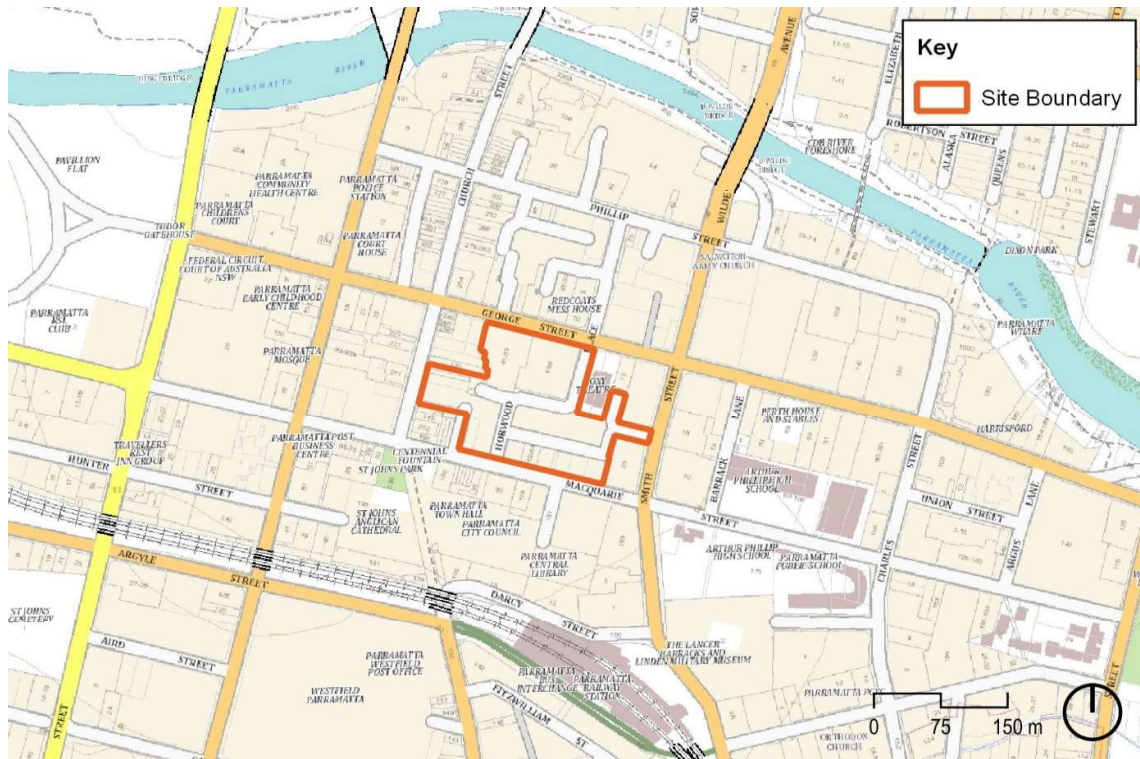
Key

Site Boundary

PARRAMATTA RIVER

PAVILLION FLAT

TUDOR GATEHOUSE

PARRAMATTA COMMUNITY HEALTH CENTRE

PARRAMATTA CHILDRENS COURT

PARRAMATTA POLICE STATION

PARRAMATTA COURT HOUSE

FEDERAL CIRCUIT COURT OF AUSTRALIA NSW

PARRAMATTA EARLY CHILDHOOD CENTRE

PARRAMATTA RSL CLUB

PARRAMATTA MOSQUE

CHURCH STREET

PHILLIP STREET

GEORGE STREET

REDCOATS MESS HOUSE

SALVATION ARMY CHURCH

WILDE AVENUE

ELIZABETH

ROBERTSON STREET

ALAMEIN

QUEENS

STEWART

CBD RIVER FORESHORE

DIXON PARK

PARRAMATTA WHARF

HARRISFORD

SMITH STREET

HORWOOD

MACQUARIE STREET

PARRAMATTA POST BUSINESS CENTRE

CENTENNIAL FOUNTAIN

ST JOHNS PARK

TRAVELLERS REST INN GROUP

HUNTER STREET

ST JOHNS ANGLICAN CATHEDRAL

PARRAMATTA TOWN HALL

PARRAMATTA CITY COUNCIL

PARRAMATTA CENTRAL LIBRARY

PERTH HOUSE AND STABLES

BARRACK LANE

ARTHUR PHILLIP HIGH SCHOOL

PARRAMATTA PUBLIC SCHOOL

CHARLES

UNION STREET

ARGUS

LANE

ARGYLE STREET

DARCY STREET

ST JOHNS CEMETERY

AIRD STREET

PARRAMATTA WESTFIELD POST OFFICE

WESTFIELD PARRAMATTA

PARRAMATTA BUS INTERCHANGE

PARRAMATTA RAILWAY STATION

FITZWILLIAM ST

THE LANCER BARRACKS AND LINDEN MILITARY MUSEUM

PARRAMATTA PCYC

ORTHODOX CHURCH

0 75 150 m